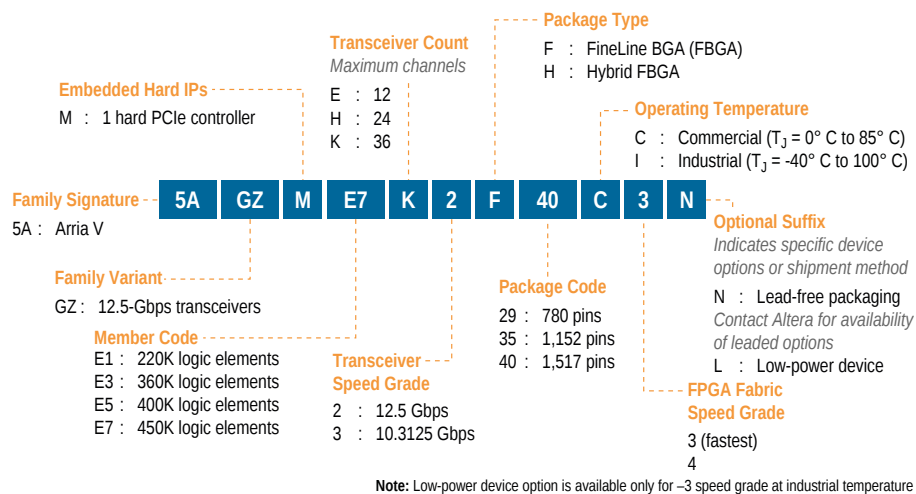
Package Type
F : FineLine BGA (FBGA)
H : Hybrid FBGA

Transceiver Count
Maximum channels
E : 12
H : 24
K : 36

Embedded Hard IPs
M : 1 hard PCIe controller

Operating Temperature
C : Commercial ($T_J$ = 0° C to 85° C)
I : Industrial ($T_J$ = -40° C to 100° C)

Family Signature
5A : Arria V

5A GZ M E7 K 2 F 40 C 3 N

Optional Suffix
Indicates specific device options or shipment method
N : Lead-free packaging
Contact Altera for availability of leaded options
L : Low-power device

Family Variant
GZ : 12.5-Gbps transceivers

Member Code
E1 : 220K logic elements
E3 : 360K logic elements
E5 : 400K logic elements
E7 : 450K logic elements

Transceiver Speed Grade
2 : 12.5 Gbps
3 : 10.3125 Gbps

Package Code
29 : 780 pins
35 : 1,152 pins
40 : 1,517 pins

FPGA Fabric Speed Grade
3 (fastest)
4

Note: Low-power device option is available only for –3 speed grade at industrial temperature